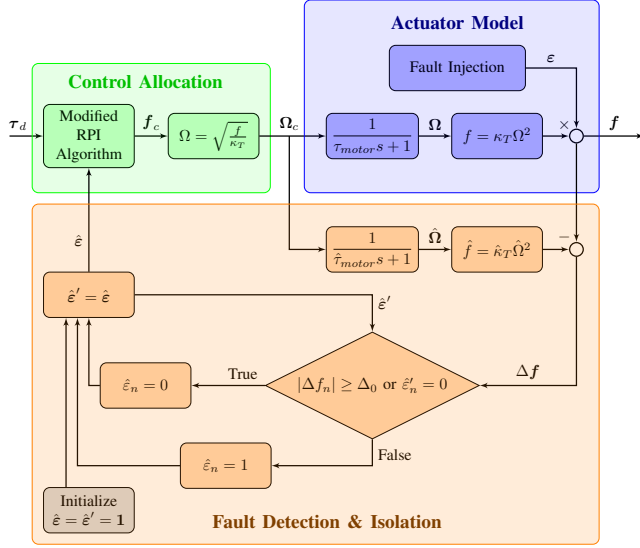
Actuator Model

Fault Injection

$\boldsymbol{\varepsilon}$

Control Allocation

$\boldsymbol{\tau}_d$

Modified RPI Algorithm

$\boldsymbol{f}_c$

$\Omega = \sqrt{\frac{f}{\kappa_T}}$

$\boldsymbol{\Omega}_c$

$\frac{1}{\tau_{motor}s+1}$

$\boldsymbol{\Omega}$

$f = \kappa_T \Omega^2$

$\times$

$\boldsymbol{f}$

$\hat{\boldsymbol{\varepsilon}}$

$\frac{1}{\hat{\tau}_{motor}s+1}$

$\hat{\boldsymbol{\Omega}}$

$\hat{f} = \hat{\kappa}_T \hat{\Omega}^2$

$-$

$\hat{\boldsymbol{\varepsilon}}' = \hat{\boldsymbol{\varepsilon}}$

$\hat{\boldsymbol{\varepsilon}}'$

True

$|\Delta f_n| \geq \Delta_0$ or $\hat{\varepsilon}'_n = 0$

$\Delta \boldsymbol{f}$

$\hat{\varepsilon}_n = 0$

$\hat{\varepsilon}_n = 1$

False

Initialize $\hat{\boldsymbol{\varepsilon}} = \hat{\boldsymbol{\varepsilon}}' = \boldsymbol{1}$

Fault Detection & Isolation